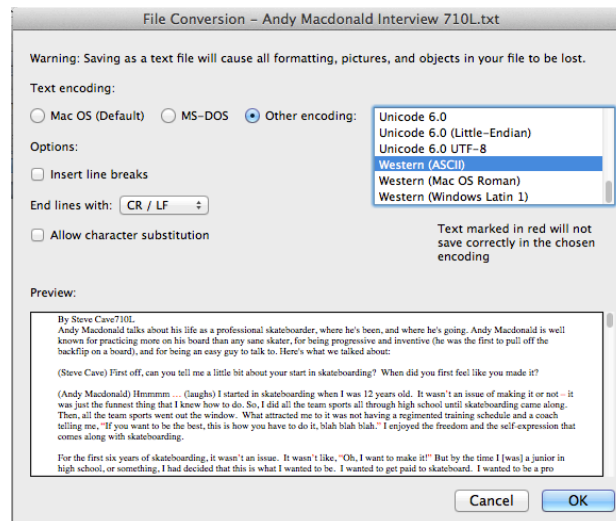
File Conversion – Andy Macdonald Interview 710L.txt

Warning: Saving as a text file will cause all formatting, pictures, and objects in your file to be lost.

Text encoding:

Mac OS (Default)
MS-DOS
Other encoding:

Unicode 6.0
Unicode 6.0 (Little-Endian)
Unicode 6.0 UTF-8
Western (ASCII)
Western (Mac OS Roman)
Western (Windows Latin 1)

Options:

Insert line breaks

End lines with: CR / LF

Allow character substitution

Text marked in red will not save correctly in the chosen encoding

Preview:

By Steve Cave710L
Andy Macdonald talks about his life as a professional skateboarder, where he's been, and where he's going. Andy Macdonald is well known for practicing more on his board than any sane skater, for being progressive and inventive (he was the first to pull off the backflip on a board), and for being an easy guy to talk to. Here's what we talked about:

(Steve Cave) First off, can you tell me a little bit about your start in skateboarding? When did you first feel like you made it?

(Andy Macdonald) Hmmmm … (laughs) I started in skateboarding when I was 12 years old. It wasn't an issue of making it or not – it was just the funnest thing that I knew how to do. So, I did all the team sports all through high school until skateboarding came along. Then, all the team sports went out the window. What attracted me to it was not having a regimented training schedule and a coach telling me, "If you want to be the best, this is how you have to do it, blah blah blah." I enjoyed the freedom and the self-expression that comes along with skateboarding.

For the first six years of skateboarding, it wasn't an issue. It wasn't like, "Oh, I want to make it!" But by the time I [was] a junior in high school, or something, I had decided that this is what I wanted to be. I wanted to get paid to skateboard. I wanted to be a pro

Cancel
OK